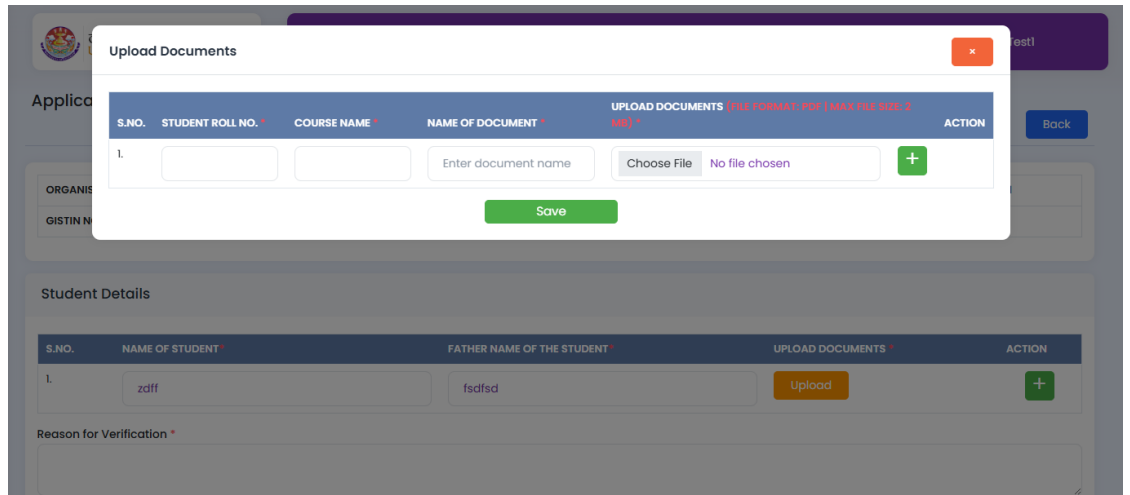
Upload Documents

×

| S.NO. | STUDENT ROLL NO. * | COURSE NAME * | NAME OF DOCUMENT * | UPLOAD DOCUMENTS (File format: PDF | Max file size: 2 MB) * | ACTION |
|---|---|---|---|---|---|
| 1. | | | Enter document name | Choose File No file chosen | + |

Save

Applica

Test1

Back

ORGANIS

GISTIN N

Student Details

| S.NO. | NAME OF STUDENT * | FATHER NAME OF THE STUDENT * | UPLOAD DOCUMENTS * | ACTION |
|---|---|---|---|---|
| 1. | zdff | fsdfsd | Upload | + |

Reason for Verification *